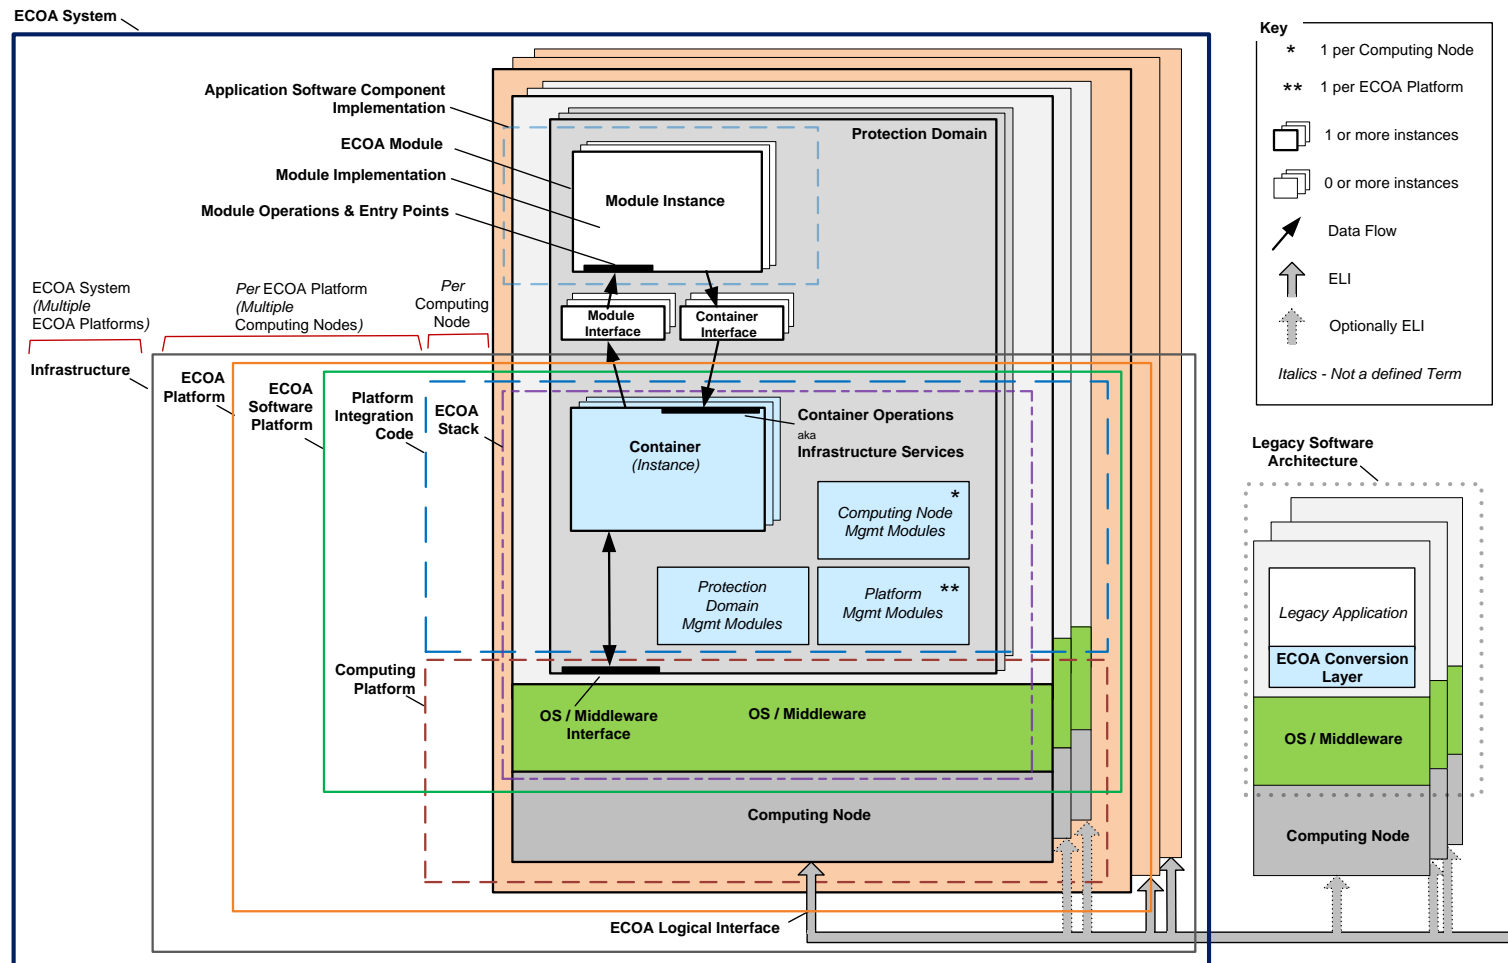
ECOA System

Key

| | |
|---|---|
| * | 1 per Computing Node |
| ** | 1 per ECOA Platform |
| | 1 or more instances |
| | 0 or more instances |
| | Data Flow |
| | ELI |
| | Optionally ELI |

*Italics - Not a defined Term*

Application Software Component Implementation

ECOA Module

Module Implementation

Module Operations & Entry Points

Protection Domain

Module Instance

Module Interface

Container Interface

ECOA System (*Multiple* ECOA Platforms)

*Per* ECOA Platform (*Multiple* Computing Nodes)

*Per* Computing Node

Infrastructure

ECOA Platform

ECOA Software Platform

Platform Integration Code

ECOA Stack

Container (*Instance*)

Container Operations aka Infrastructure Services

*Computing Node Mgmt Modules* *

*Protection Domain Mgmt Modules*

*Platform Mgmt Modules* **

Computing Platform

OS / Middleware Interface

OS / Middleware

Computing Node

ECOA Logical Interface

Legacy Software Architecture

*Legacy Application*

ECOA Conversion Layer

OS / Middleware

Computing Node